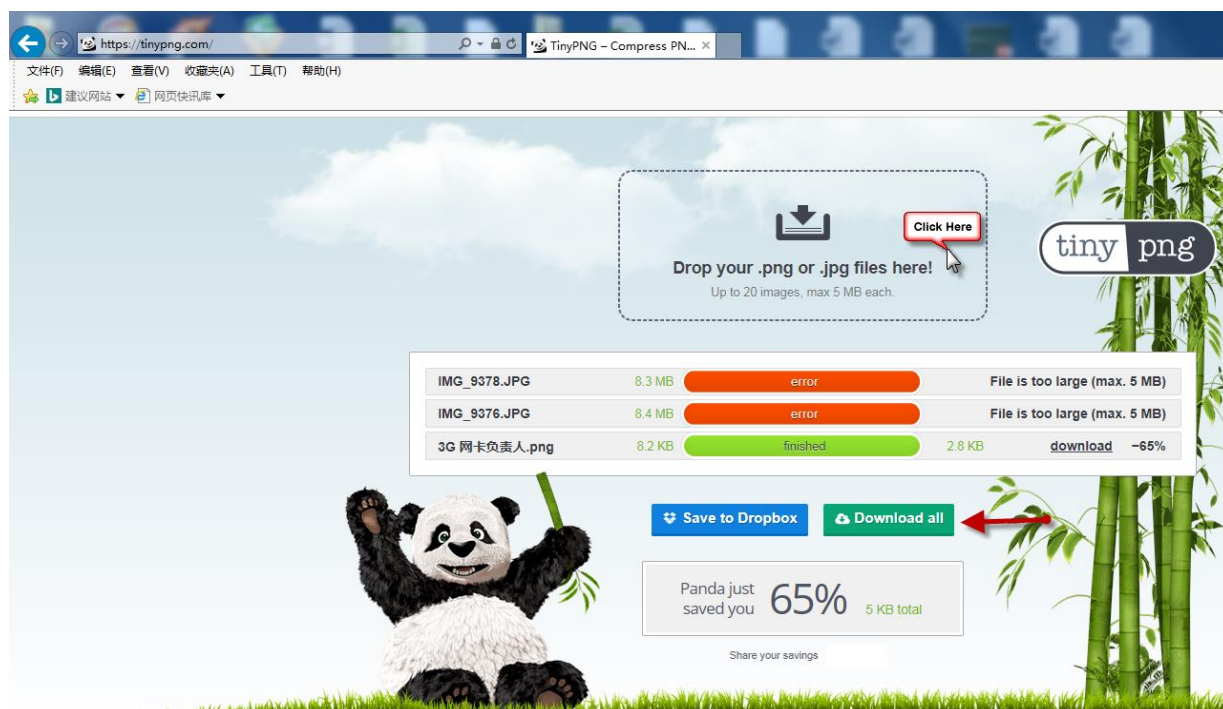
https://tinypng.com/

TinyPNG – Compress PN...

文件(F) 编辑(E) 查看(V) 收藏夹(A) 工具(T) 帮助(H)

建议网站 ▾ 网页快讯库 ▾

Click Here

Drop your .png or .jpg files here!

Up to 20 images, max 5 MB each.

tiny png

| IMG_9378.JPG | 8.3 MB | error | File is too large (max. 5 MB) |
|---|---|---|---|
| IMG_9376.JPG | 8.4 MB | error | File is too large (max. 5 MB) |
| 3G 网卡负责人.png | 8.2 KB | finished | 2.8 KB download −65% |

Save to Dropbox

Download all

Panda just saved you 65% 5 KB total

Share your savings